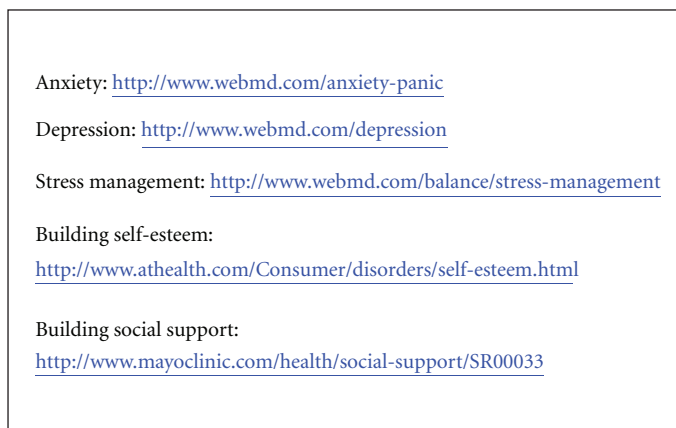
Anxiety: http://www.webmd.com/anxiety-panic

Depression: http://www.webmd.com/depression

Stress management: http://www.webmd.com/balance/stress-management

Building self-esteem:
http://www.athealth.com/Consumer/disorders/self-esteem.html

Building social support:
http://www.mayoclinic.com/health/social-support/SR00033